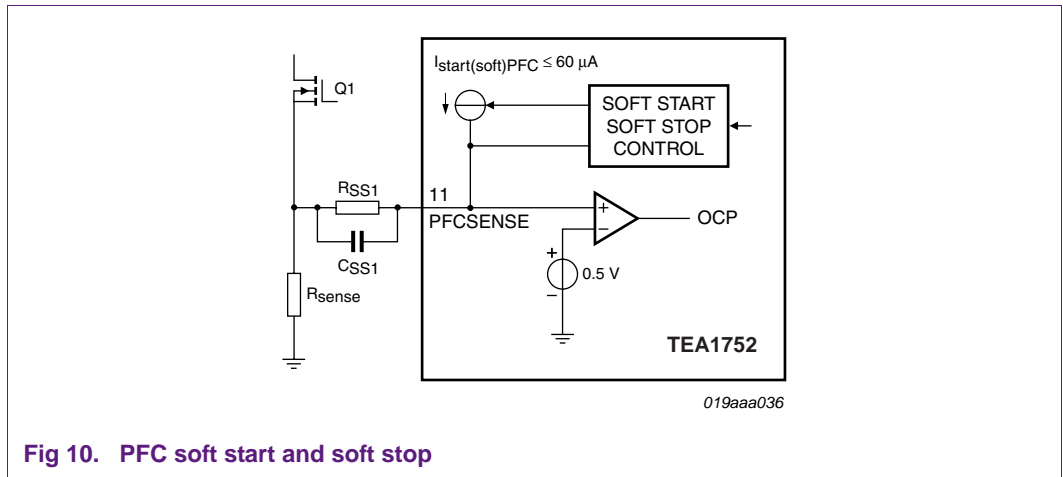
$I_{start(soft)PFC} \leq 60\ \mu A$

Q1

SOFT START
SOFT STOP
CONTROL

$R_{SS1}$

11

PFCSENSE

+

−

OCP

$C_{SS1}$

+

−

0.5 V

$R_{sense}$

TEA1752

019aaa036

Fig 10. PFC soft start and soft stop